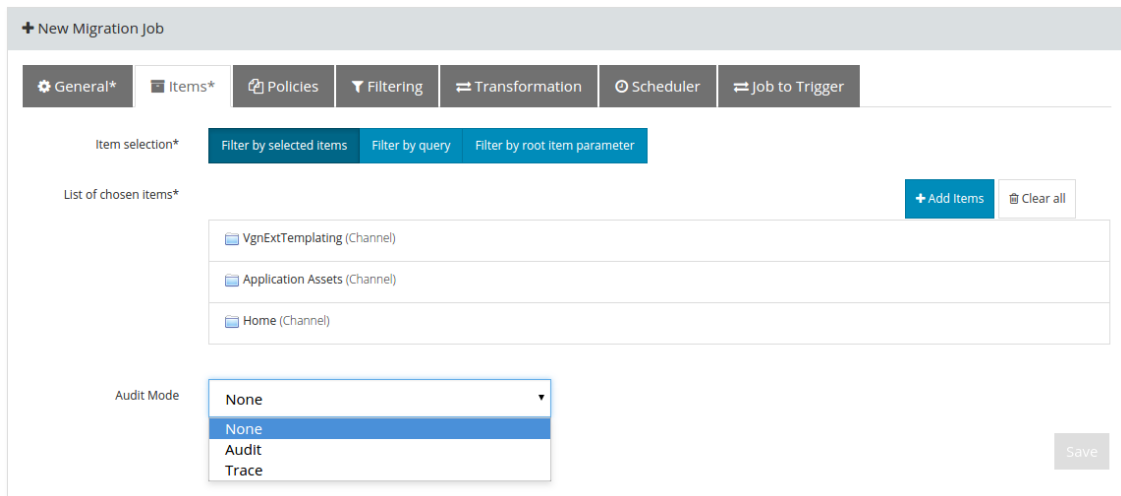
+ New Migration Job

General* | Items* | Policies | Filtering | Transformation | Scheduler | Job to Trigger

Item selection*

Filter by selected items | Filter by query | Filter by root item parameter

List of chosen items*

+ Add Items | Clear all

VgnExtTemplating (Channel)

Application Assets (Channel)

Home (Channel)

Audit Mode

None

None
Audit
Trace

Save